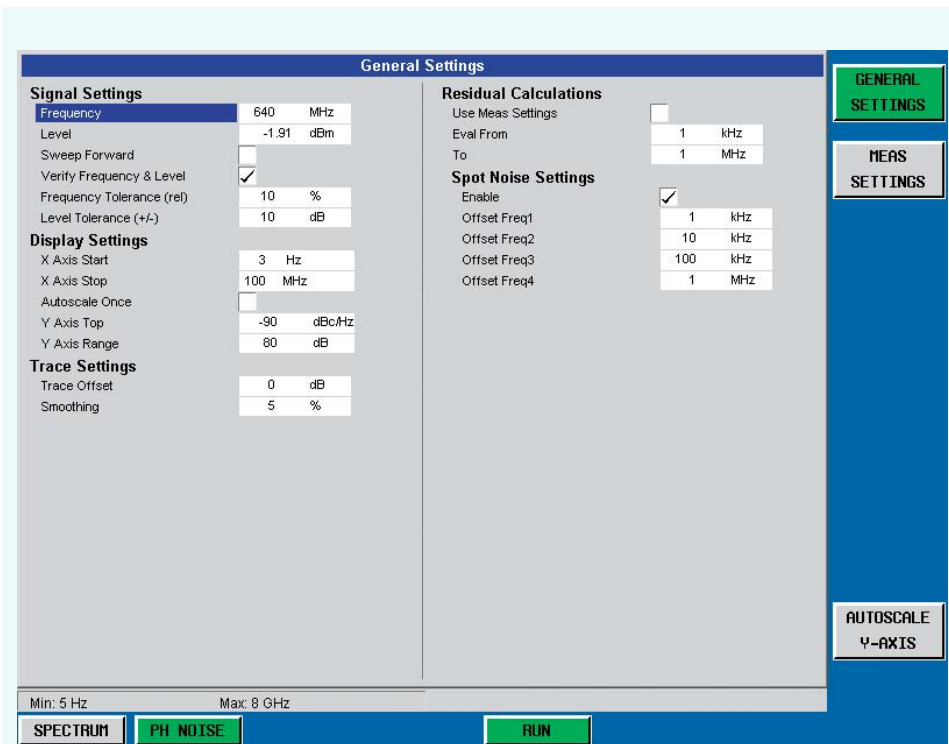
General Settings

Signal Settings
Frequency 640 MHz
Level -1.91 dBm
Sweep Forward
Verify Frequency & Level ✓
Frequency Tolerance (rel) 10 %
Level Tolerance (+/-) 10 dB

Display Settings
X Axis Start 3 Hz
X Axis Stop 100 MHz
Autoscale Once
Y Axis Top -90 dBc/Hz
Y Axis Range 80 dB

Trace Settings
Trace Offset 0 dB
Smoothing 5 %

Residual Calculations
Use Meas Settings
Eval From 1 kHz
To 1 MHz

Spot Noise Settings
Enable ✓
Offset Freq1 1 kHz
Offset Freq2 10 kHz
Offset Freq3 100 kHz
Offset Freq4 1 MHz

GENERAL SETTINGS

MEAS SETTINGS

AUTOSCALE Y-AXIS

Min: 5 Hz Max: 8 GHz

SPECTRUM PH NOISE RUN